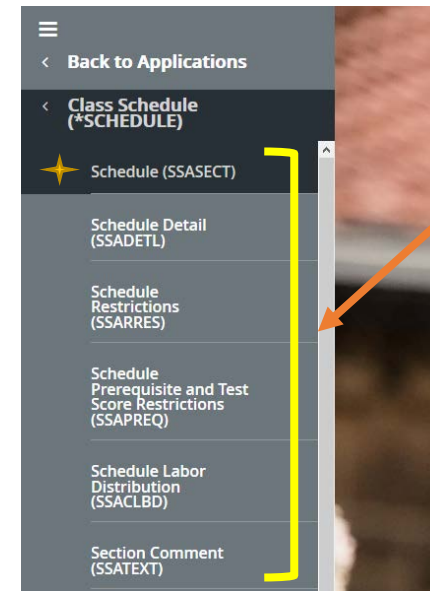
Back to Applications

Class Schedule (*SCHEDULE)

Schedule (SSASECT)

Schedule Detail (SSADETL)

Schedule Restrictions (SSARRES)

Schedule Prerequisite and Test Score Restrictions (SSAPREQ)

Schedule Labor Distribution (SSACLBD)

Section Comment (SSATEXT)